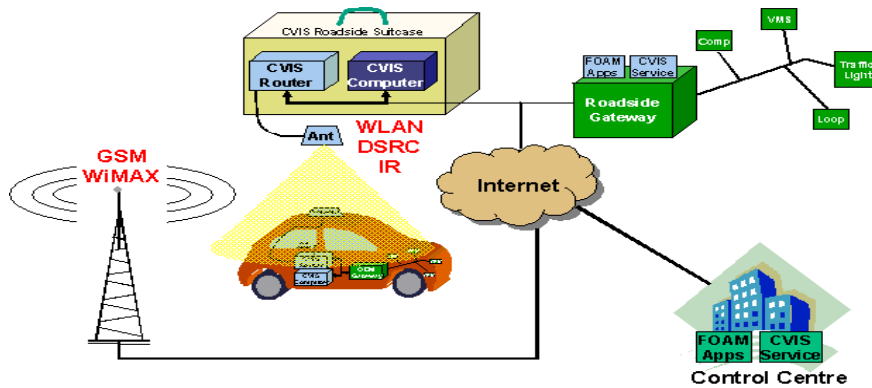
CVIS Roadside Suitcase

CVIS Router

CVIS Computer

Ant

WLAN
DSRC
IR

GSM
WiMAX

FOAM Apps

CVIS Service

Roadside Gateway

Comp

VMS

Traffic Light

Loop

Internet

CVIS Computer

OEM Gateway

FOAM Apps

CVIS Service

Control Centre